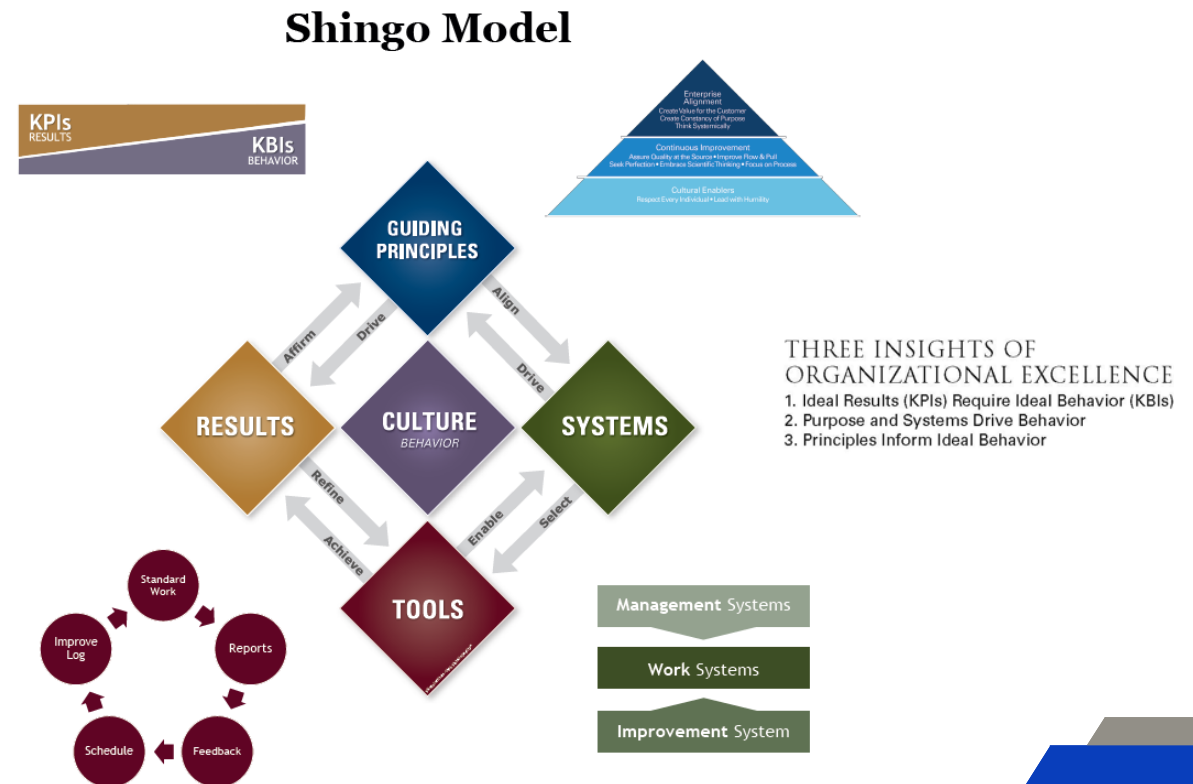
Shingo Model

KPIs
RESULTS

KBIs
BEHAVIOR

Enterprise Alignment
Create Value for the Customer
Create Constancy of Purpose
Think Systemically

Continuous Improvement
Assure Quality at the Source • Improve Flow & Pull
Seek Perfection • Embrace Scientific Thinking • Focus on Process

Cultural Enablers
Respect Every Individual • Lead with Humility

GUIDING PRINCIPLES

Affirm
Drive
Align
Drive

RESULTS

CULTURE
BEHAVIOR

SYSTEMS

Refine
Achieve
Enable
Select

TOOLS

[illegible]

THREE INSIGHTS OF ORGANIZATIONAL EXCELLENCE
1. Ideal Results (KPIs) Require Ideal Behavior (KBIs)
2. Purpose and Systems Drive Behavior
3. Principles Inform Ideal Behavior

Standard Work
Reports
Feedback
Schedule
Improve Log

Management Systems
Work Systems
Improvement System